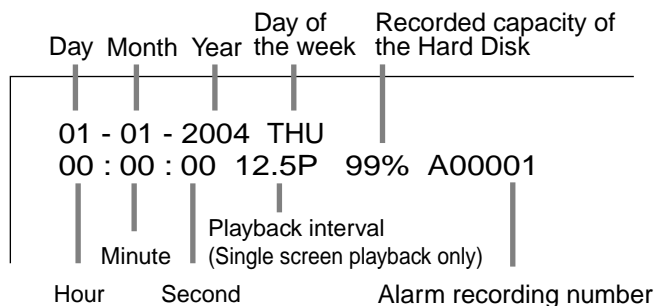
Day Month Year Day of the week Recorded capacity of the Hard Disk

01 - 01 - 2004 THU
00 : 00 : 00 12.5P 99% A00001

Playback interval
(Single screen playback only)

Minute

Hour Second Alarm recording number